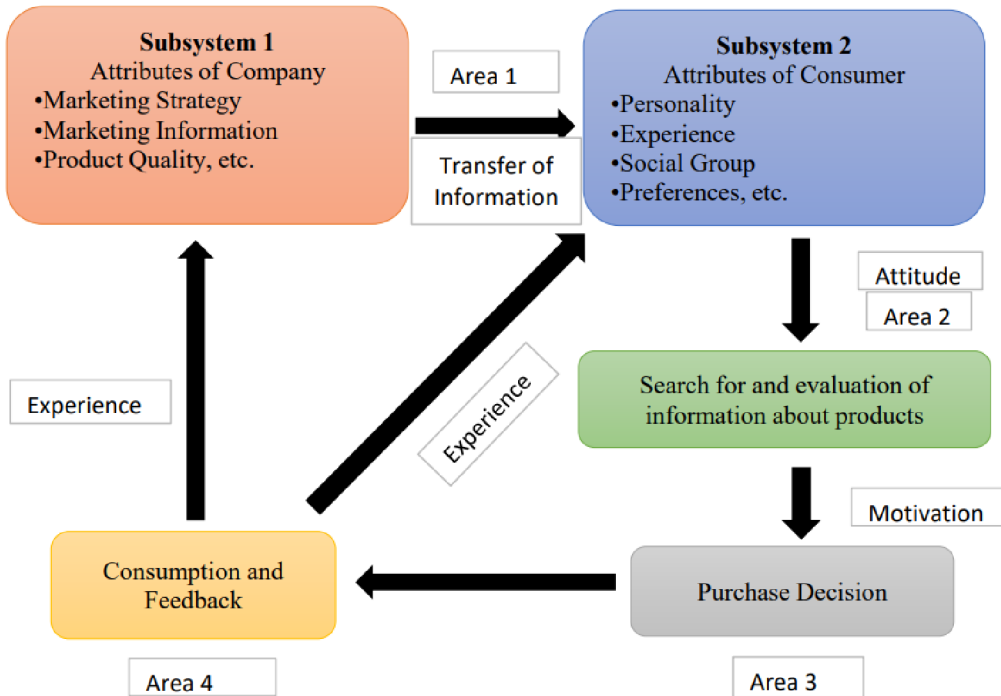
**Subsystem 1**
Attributes of Company
•Marketing Strategy
•Marketing Information
•Product Quality, etc.

Area 1

Transfer of Information

**Subsystem 2**
Attributes of Consumer
•Personality
•Experience
•Social Group
•Preferences, etc.

Attitude

Area 2

Search for and evaluation of information about products

Experience

Experience

Motivation

Consumption and Feedback

Purchase Decision

Area 4

Area 3